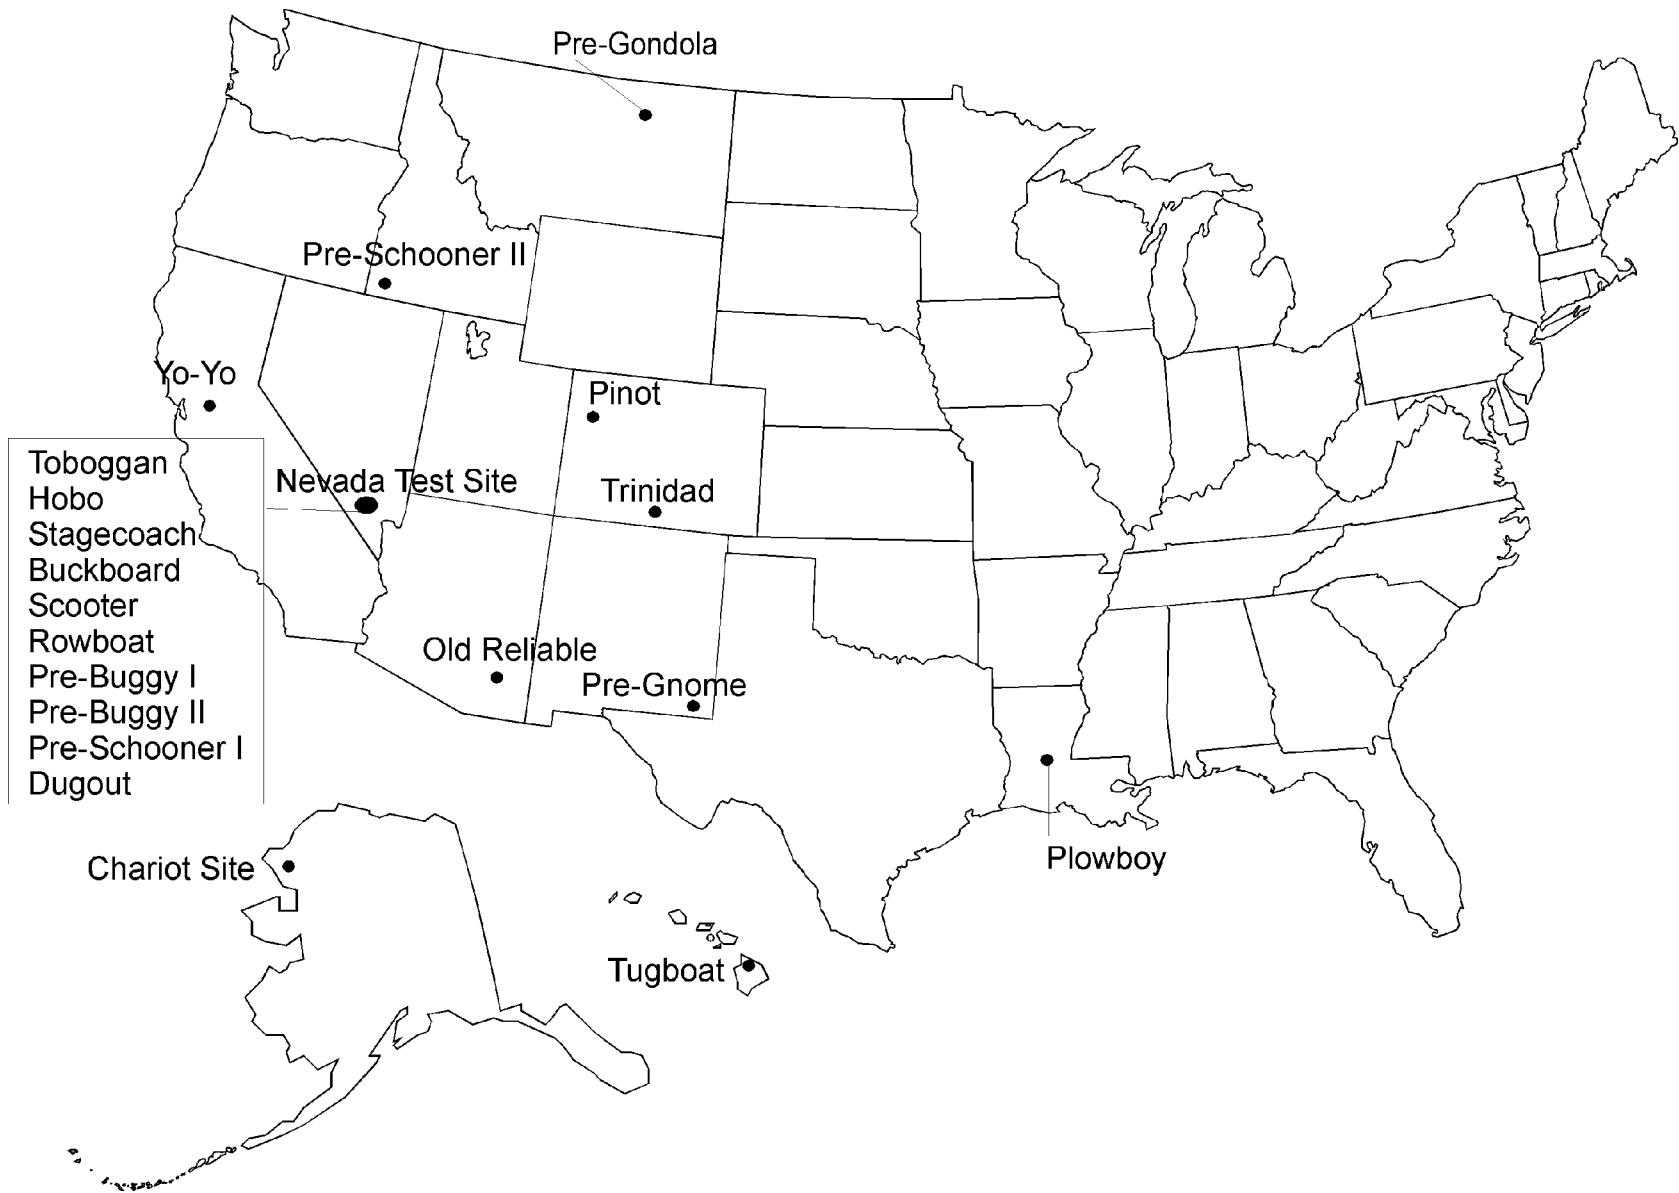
Pre-Gondola

Pre-Schooner II

Yo-Yo

Pinot

Toboggan
Hobo
Stagecoach
Buckboard
Scooter
Rowboat
Pre-Buggy I
Pre-Buggy II
Pre-Schooner I
Dugout

Nevada Test Site

Trinidad

Old Reliable

Pre-Gnome

Plowboy

Chariot Site

Tugboat